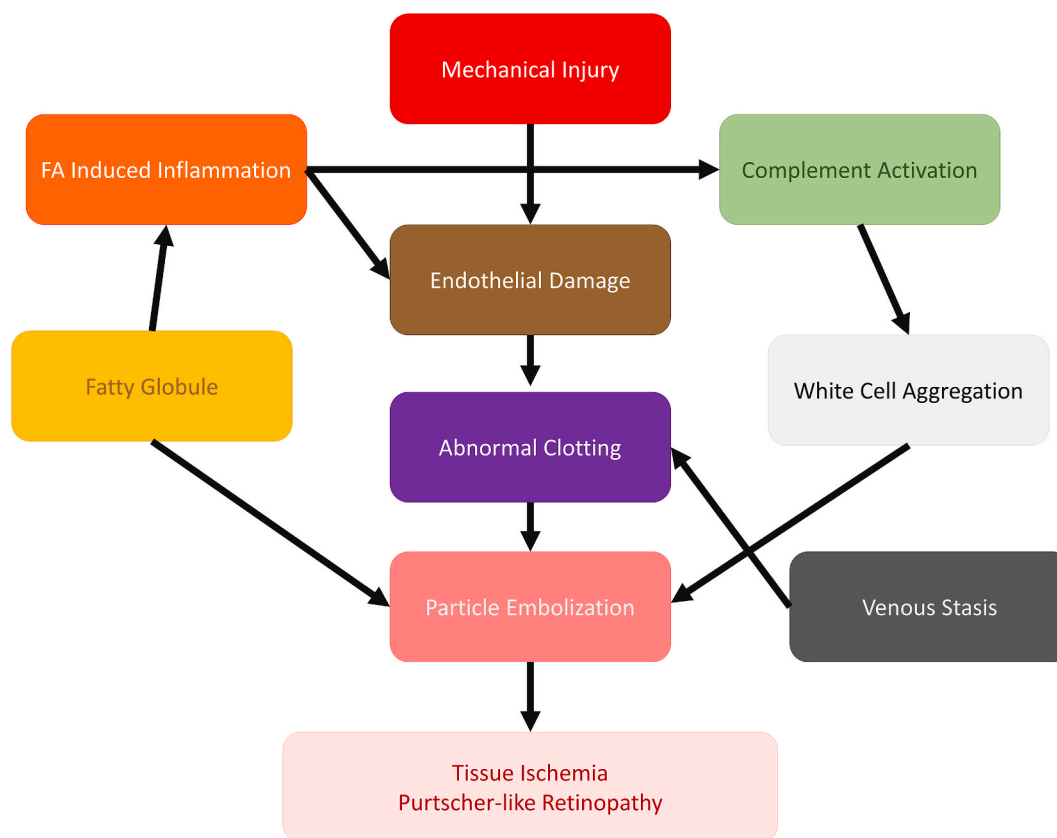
Mechanical Injury

FA Induced Inflammation

Complement Activation

Endothelial Damage

Fatty Globule

White Cell Aggregation

Abnormal Clotting

Particle Embolization

Venous Stasis

Tissue Ischemia
Purtscher-like Retinopathy